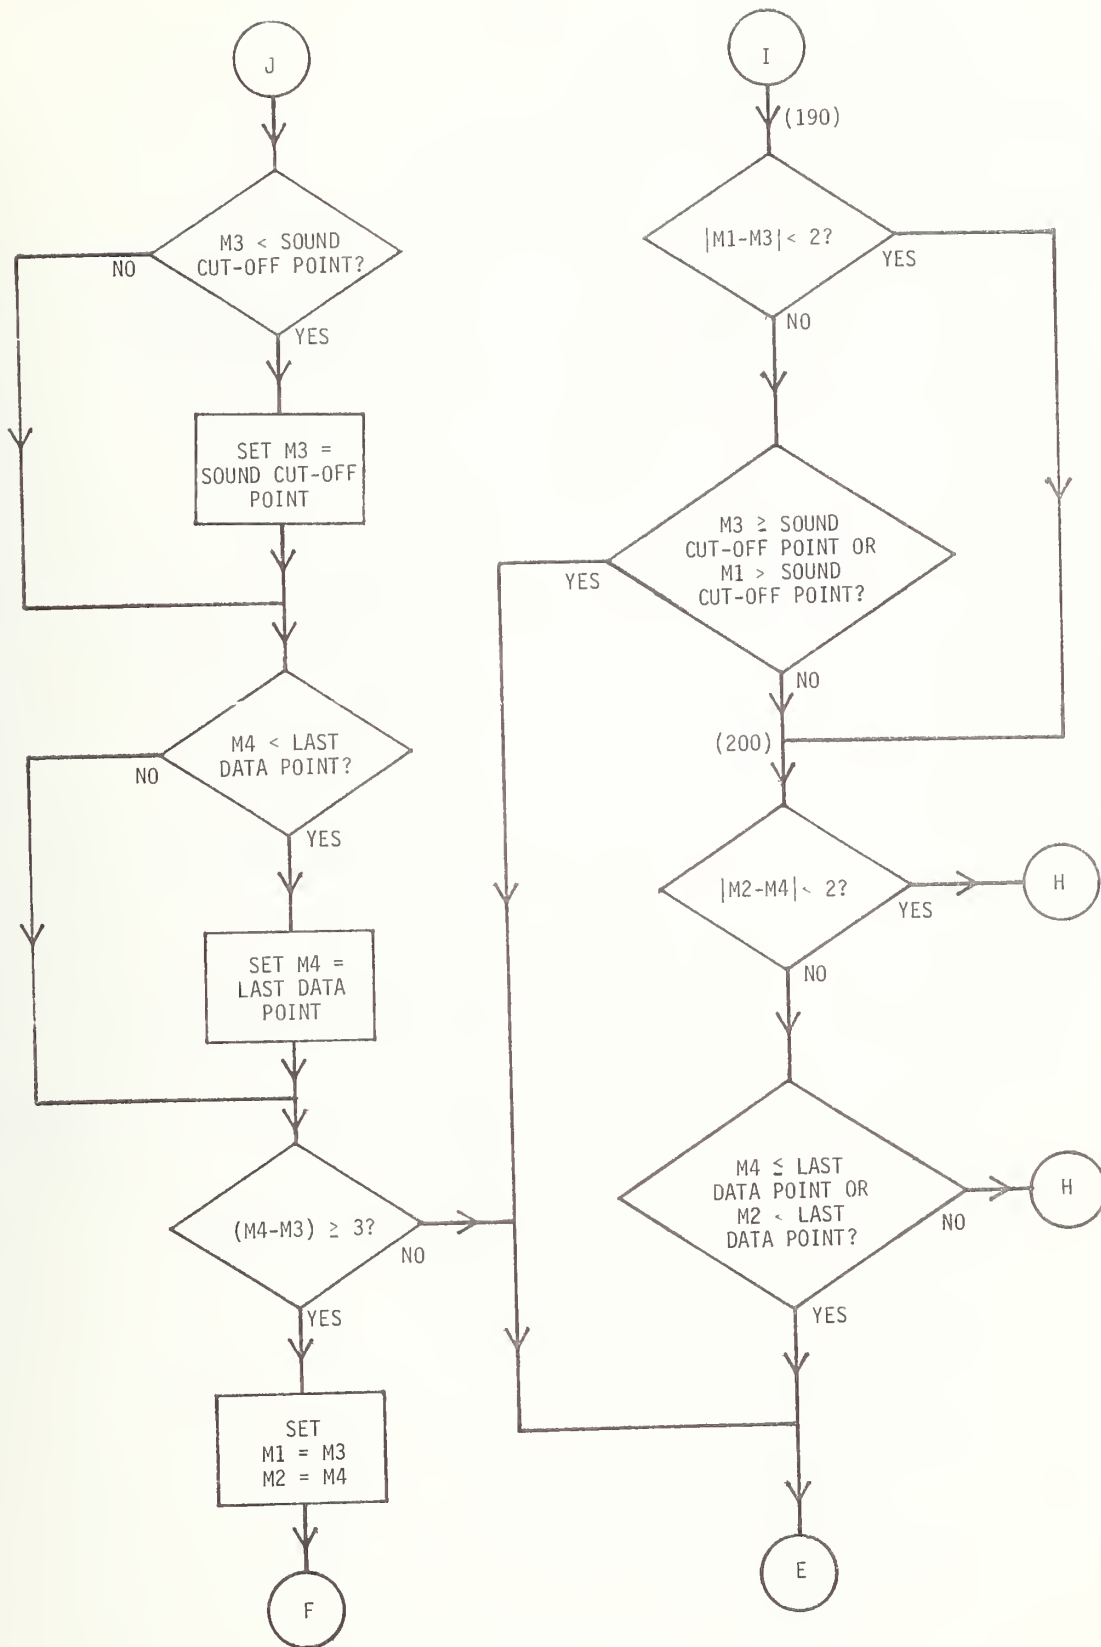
J

M3 < SOUND CUT-OFF POINT?

NO

YES

SET M3 = SOUND CUT-OFF POINT

M4 < LAST DATA POINT?

NO

YES

SET M4 = LAST DATA POINT

(M4-M3) $\geq$ 3?

NO

YES

SET M1 = M3 M2 = M4

F

I

(190)

$|M1-M3| < 2$?

YES

NO

M3 $\geq$ SOUND CUT-OFF POINT OR M1 > SOUND CUT-OFF POINT?

YES

NO

(200)

$|M2-M4| < 2$?

YES

H

NO

M4 $\leq$ LAST DATA POINT OR M2 < LAST DATA POINT?

NO

H

YES

E